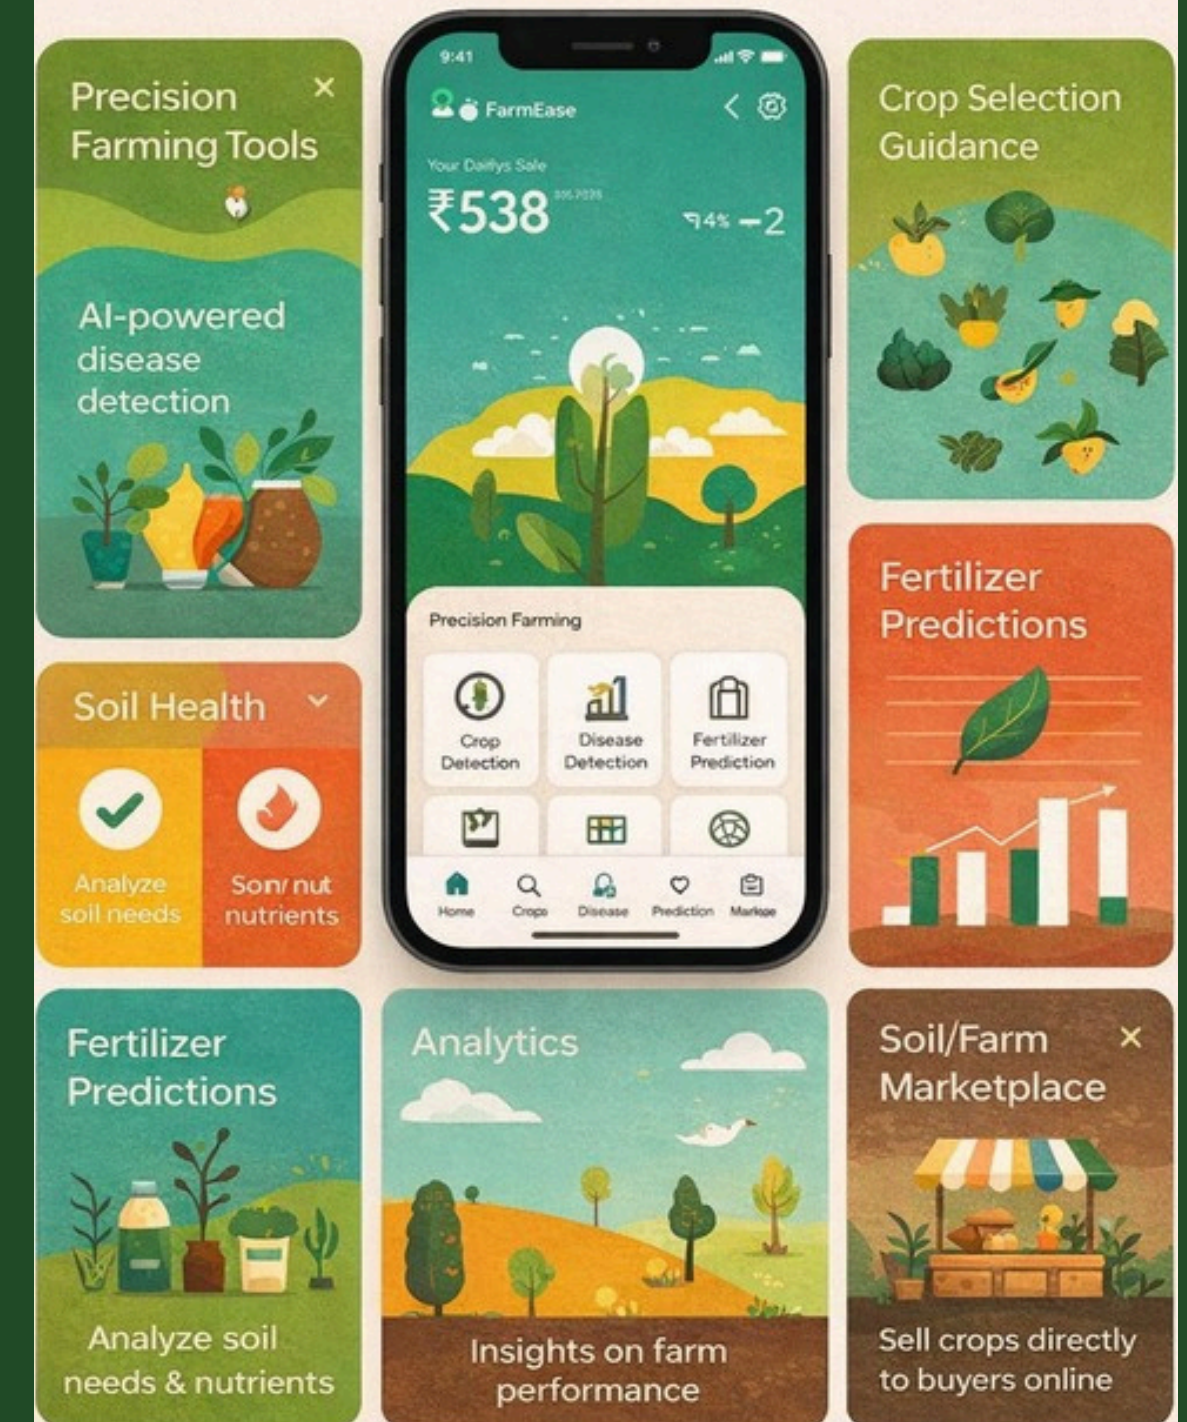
Precision Farming Tools ×

AI-powered disease detection

9:41

FarmEase

Your Dailys Sale

₹538

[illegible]

↑4% −2

Precision Farming

Crop Detection

Disease Detection

Fertilizer Prediction

Home

Crops

Disease

Prediction

Markee

Crop Selection Guidance

Soil Health ˅

Analyze soil needs

Son/ nut nutrients

Fertilizer Predictions

Fertilizer Predictions

Analyze soil needs & nutrients

Analytics

Insights on farm performance

Soil/Farm Marketplace ×

Sell crops directly to buyers online